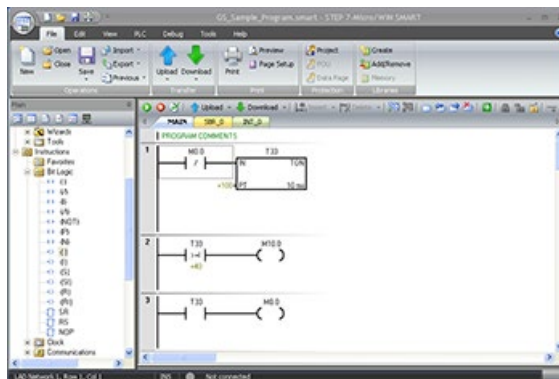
GS_Sample_Program.smart - STEP 7-Micro/WIN SMART

File Edit View PLC Debug Tools Help

Open Close New Save Import Export Previous
Operations
Upload Download
Transfer
Print Preview Page Setup
Print
Project POU Data Page
Protection
Create Add/Remove Memory
Libraries

Main

Wizards
Tools
Instructions
Favorites
Bit Logic
-| |-
-|/|-
-|I|-
-|/I|-
-|NOT|-
-|P|-
-|N|-
-( )
-(I)
-(S)
-(SI)
-(R)
-(RI)
SR
RS
NOP
Clock
Communications

Upload Download

MAIN SBR_0 INT_0

PROGRAM COMMENTS

1
M0.0
T33
IN TON
+100 PT 10 ms

2
T33
+40
M10.0

3
T33
M0.0

LAD Network 1, Row 1, Col 1 INS Not connected